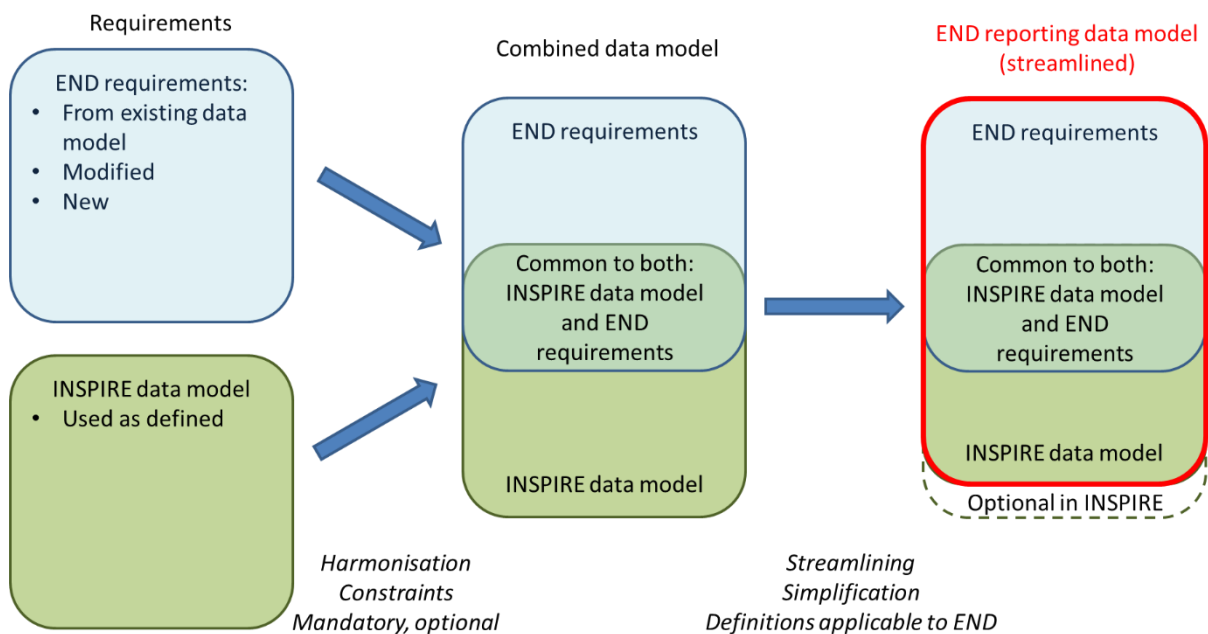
Requirements

END requirements:
- From existing data model
- Modified
- New

INSPIRE data model
- Used as defined

Combined data model

END requirements

Common to both: INSPIRE data model and END requirements

INSPIRE data model

Harmonisation
Constraints
Mandatory, optional

END reporting data model (streamlined)

END requirements

Common to both: INSPIRE data model and END requirements

INSPIRE data model

Optional in INSPIRE

Streamlining
Simplification
Definitions applicable to END